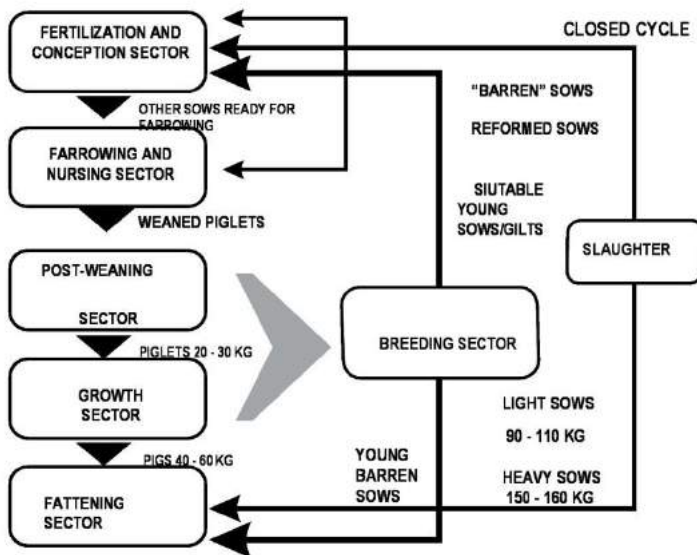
FERTILIZATION AND CONCEPTION SECTOR

CLOSED CYCLE

OTHER SOWS READY FOR FARROWING

"BARREN" SOWS

REFORMED SOWS

FARROWING AND NURSING SECTOR

WEANED PIGLETS

SIUTABLE YOUNG SOWS/GILTS

SLAUGHTER

POST-WEANING

SECTOR

BREEDING SECTOR

PIGLETS 20 - 30 KG

GROWTH SECTOR

LIGHT SOWS

90 - 110 KG

YOUNG BARREN SOWS

PIGS 40 - 60 KG

HEAVY SOWS 150 - 160 KG

FATTENING SECTOR